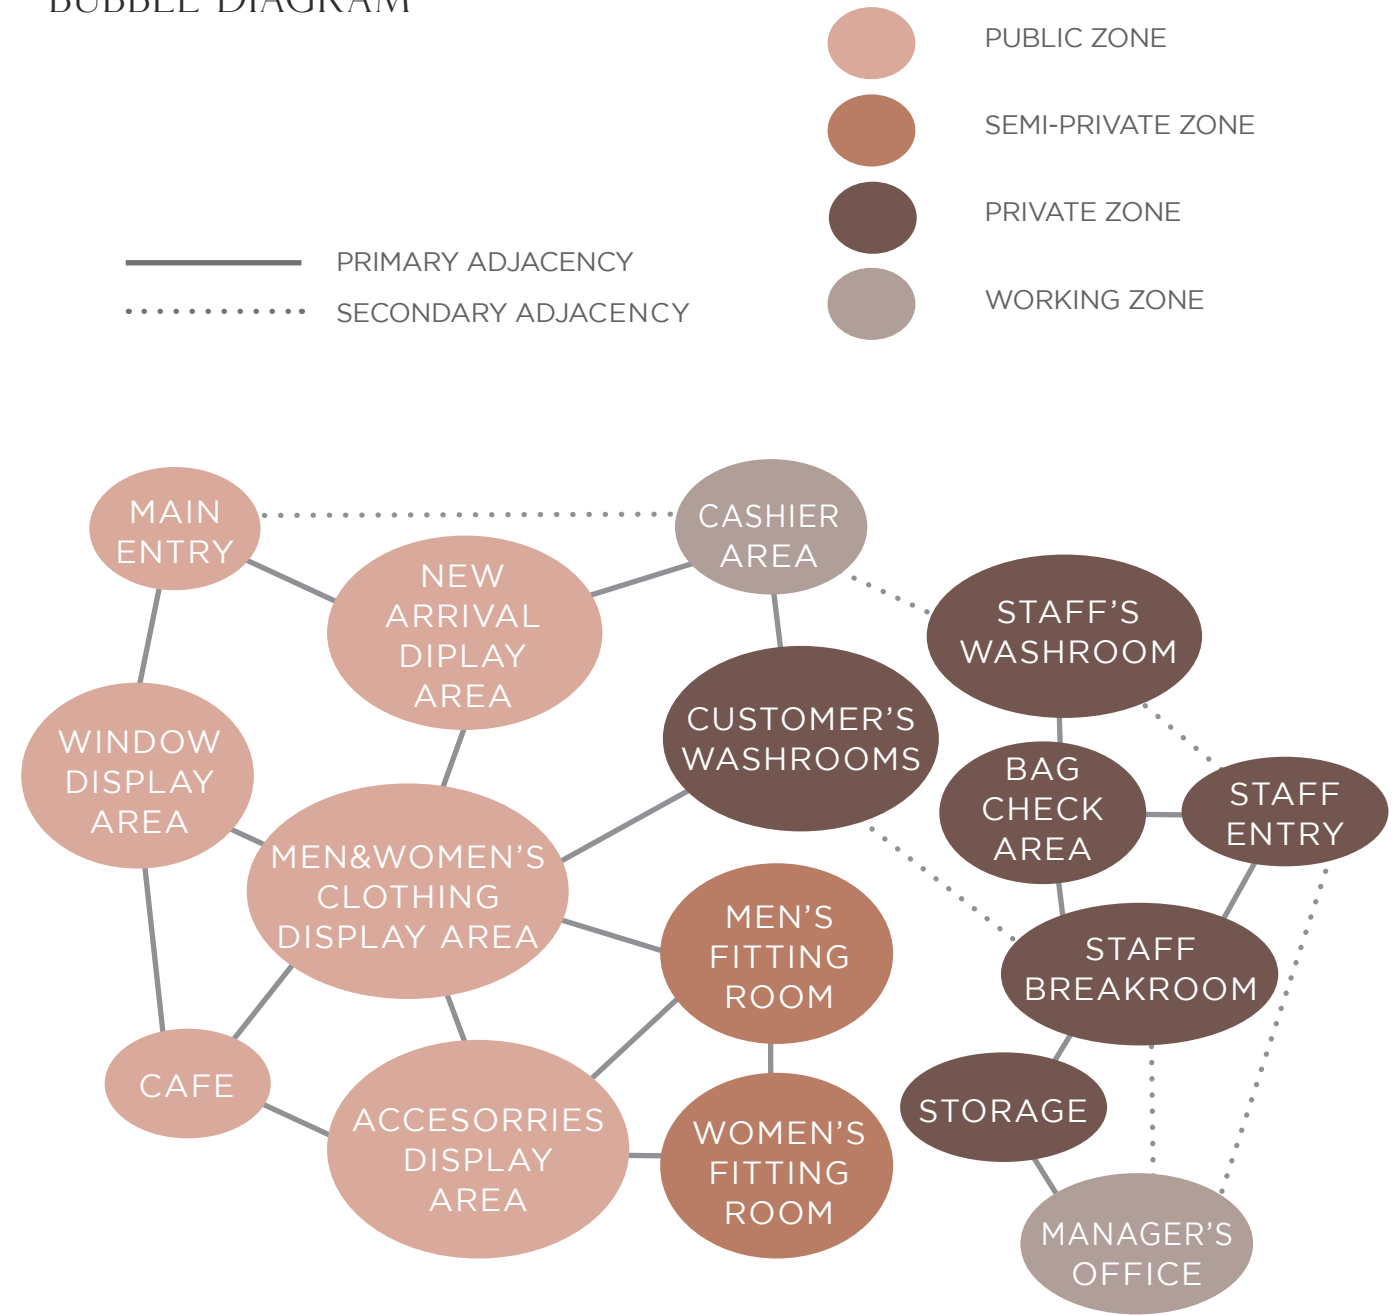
BUBBLE DIAGRAM

PUBLIC ZONE
SEMI-PRIVATE ZONE
PRIVATE ZONE
WORKING ZONE

PRIMARY ADJACENCY
SECONDARY ADJACENCY

MAIN ENTRY
CASHIER AREA
NEW ARRIVAL DIPLAY AREA
STAFF'S WASHROOM
CUSTOMER'S WASHROOMS
WINDOW DISPLAY AREA
BAG CHECK AREA
STAFF ENTRY
MEN&WOMEN'S CLOTHING DISPLAY AREA
MEN'S FITTING ROOM
STAFF BREAKROOM
CAFE
ACCESORRIES DISPLAY AREA
WOMEN'S FITTING ROOM
STORAGE
MANAGER'S OFFICE